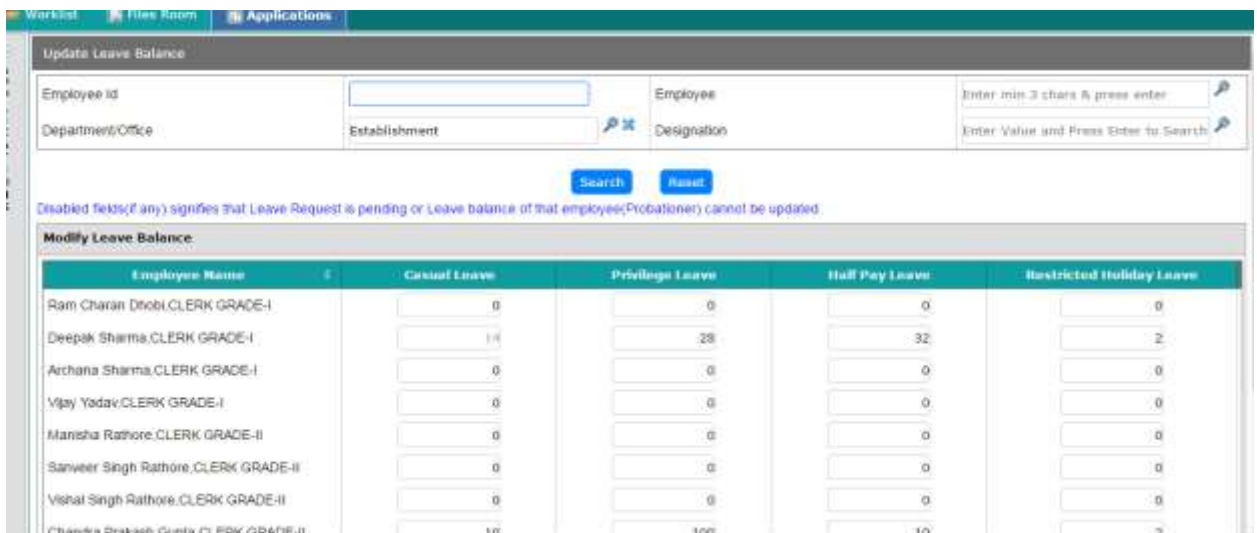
Worklist | Files Room | Applications

Update Leave Balance

Employee Id | | Employee | Enter min 3 chars & press enter
Department/Office | Establishment | Designation | Enter Value and Press Enter to Search

Search Reset

Disabled fields(if any) signifies that Leave Request is pending or Leave balance of that employee(Probationer) cannot be updated.

Modify Leave Balance

| Employee Name | Casual Leave | Privilege Leave | Half Pay Leave | Restricted Holiday Leave |
|---|---|---|---|---|
| Ram Charan Dhobi,CLERK GRADE-I | 0 | 0 | 0 | 0 |
| Deepak Sharma,CLERK GRADE-I | 14 | 28 | 32 | 2 |
| Archana Sharma,CLERK GRADE-I | 0 | 0 | 0 | 0 |
| Vijay Yadav,CLERK GRADE-I | 0 | 0 | 0 | 0 |
| Manisha Rathore,CLERK GRADE-II | 0 | 0 | 0 | 0 |
| Sanveer Singh Rathore,CLERK GRADE-II | 0 | 0 | 0 | 0 |
| Vishal Singh Rathore,CLERK GRADE-II | 0 | 0 | 0 | 0 |
| Chandra Prakash Gupta,CLERK GRADE-II | 10 | 100 | 10 | 2 |